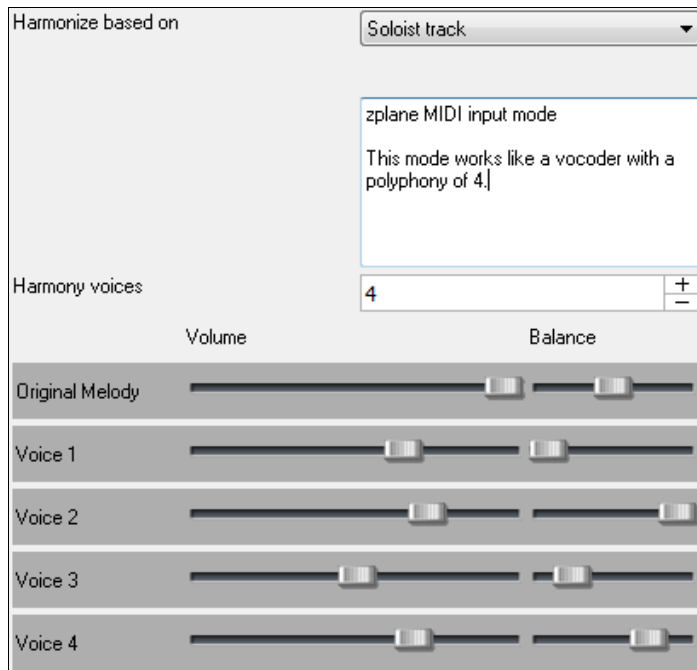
Harmonize based on

Soloist track

zplane MIDI input mode

This mode works like a vocoder with a polyphony of 4.

Harmony voices

4

+
−

Volume

Balance

Original Melody

Voice 1

Voice 2

Voice 3

Voice 4